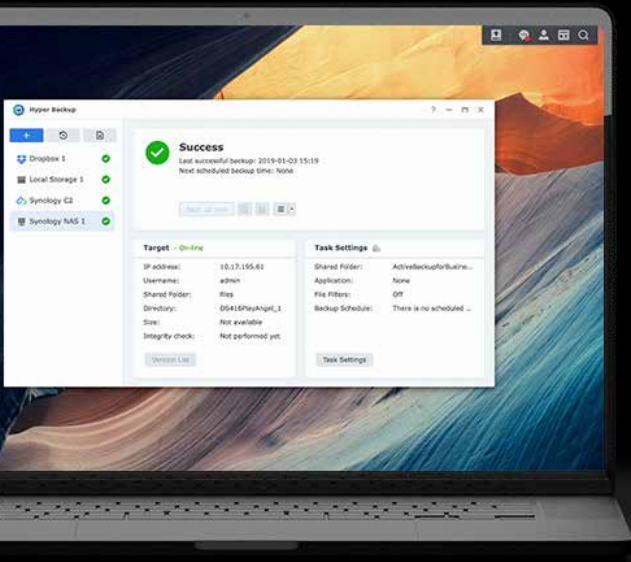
Hyper Backup

? — ☐ ×

+

Dropbox 1

Local Storage 1

Synology C2

Synology NAS 1

Success

Last successful backup: 2019-01-03 15:19

Next scheduled backup time: None

Back up now

Target - On-line

IP address: 10.17.195.61

Username: admin

Shared Folder: files

Directory: DS416PlayAngel_1

Size: Not available

Integrity check: Not performed yet

Version List

Task Settings

Shared Folder: ActiveBackupforBusine...

Application: None

File Filters: Off

Backup Schedule: There is no scheduled ...

Task Settings